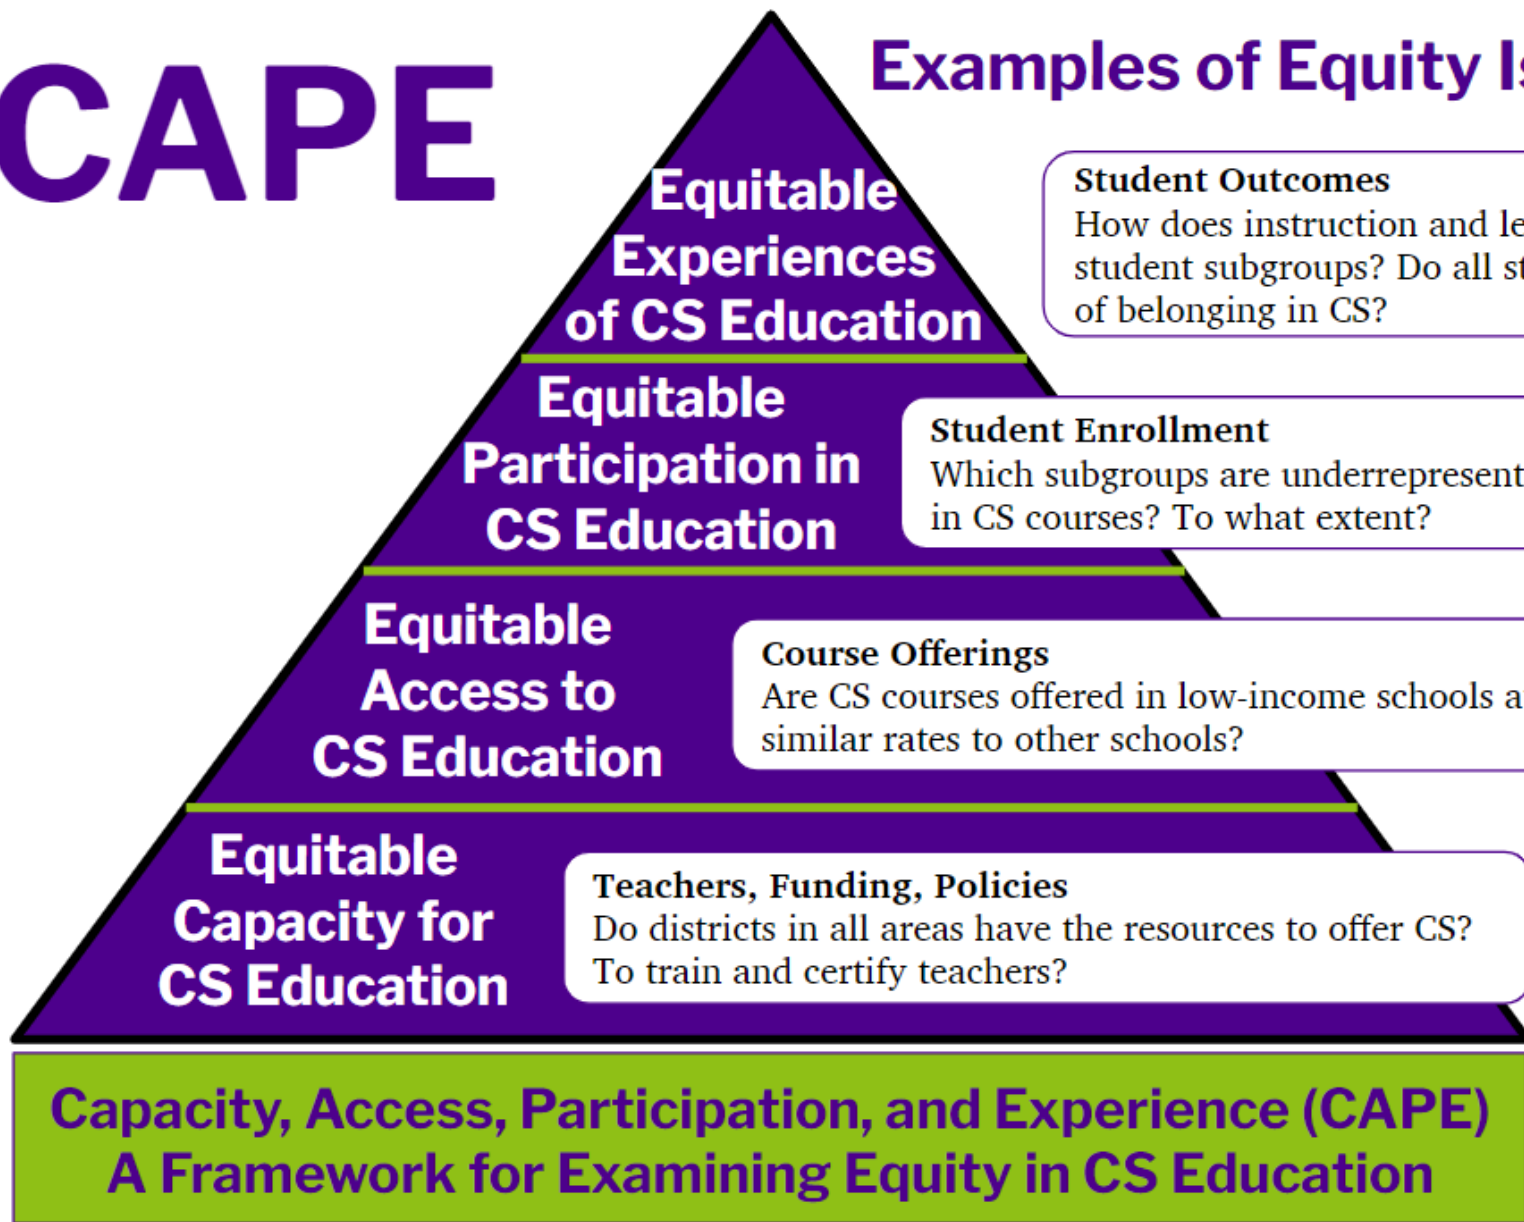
CAPE

Examples of Equity I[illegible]

Equitable Experiences of CS Education

Student Outcomes
How does instruction and le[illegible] student subgroups? Do all st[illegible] of belonging in CS?

Equitable Participation in CS Education

Student Enrollment
Which subgroups are underrepresent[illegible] in CS courses? To what extent?

Equitable Access to CS Education

Course Offerings
Are CS courses offered in low-income schools a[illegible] similar rates to other schools?

Equitable Capacity for CS Education

Teachers, Funding, Policies
Do districts in all areas have the resources to offer CS? To train and certify teachers?

Capacity, Access, Participation, and Experience (CAPE)
A Framework for Examining Equity in CS Education